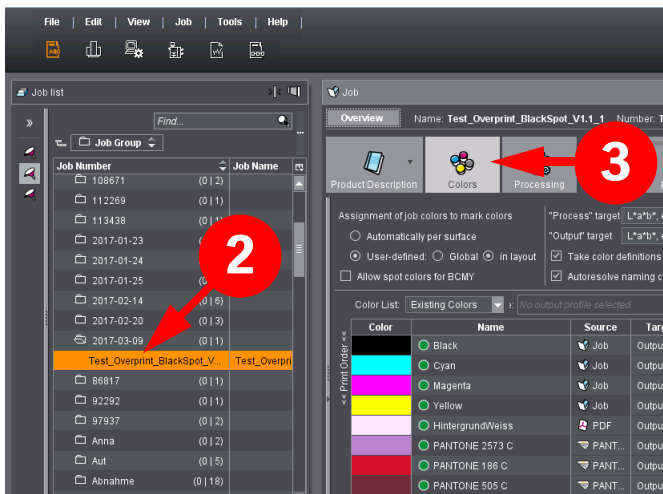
File | Edit | View | Job | Tools | Help

Job list

Find...

Job Group

| Job Number | Job Name |
|---|---|
| 108671 (0 \| 2) | |
| 112269 (0 \| 1) | |
| 113438 (0 \| 1) | |
| 2017-01-23 | |
| 2017-01-24 | |
| 2017-01-25 (0 | |
| 2017-02-14 (0 \| 6) | |
| 2017-02-20 (0 \| 3) | |
| 2017-03-09 (0 \| 1) | |
| Test_Overprint_BlackSpot_V... | Test_Overpri |
| 86817 (0 \| 1) | |
| 92292 (0 \| 1) | |
| 97937 (0 \| 2) | |
| Anna (0 \| 1) | |
| Aut (0 \| 5) | |
| Abnahme (0 \| 18) | |

2

Job

Overview Name: Test_Overprint_BlackSpot_V1.1_1 Number: T

Product Description Colors Processing

3

Assignment of job colors to mark colors
Automatically per surface
User-defined: Global in layout
Allow spot colors for BCMY

"Process" target L*a*b*,
"Output" target L*a*b*,
Take color definitions
Autoresolve naming c

Color List: Existing Colors No output profile selected

<< Print Order <<

| Color | Name | Source | Targ |
|---|---|---|---|
| | Black | Job | Outpu |
| | Cyan | Job | Outpu |
| | Magenta | Job | Outpu |
| | Yellow | Job | Outpu |
| | HintergrundWeiss | PDF | Outpu |
| | PANTONE 2573 C | PANT... | Outpu |
| | PANTONE 186 C | PANT... | Outpu |
| | PANTONE 505 C | PANT... | Outpu |